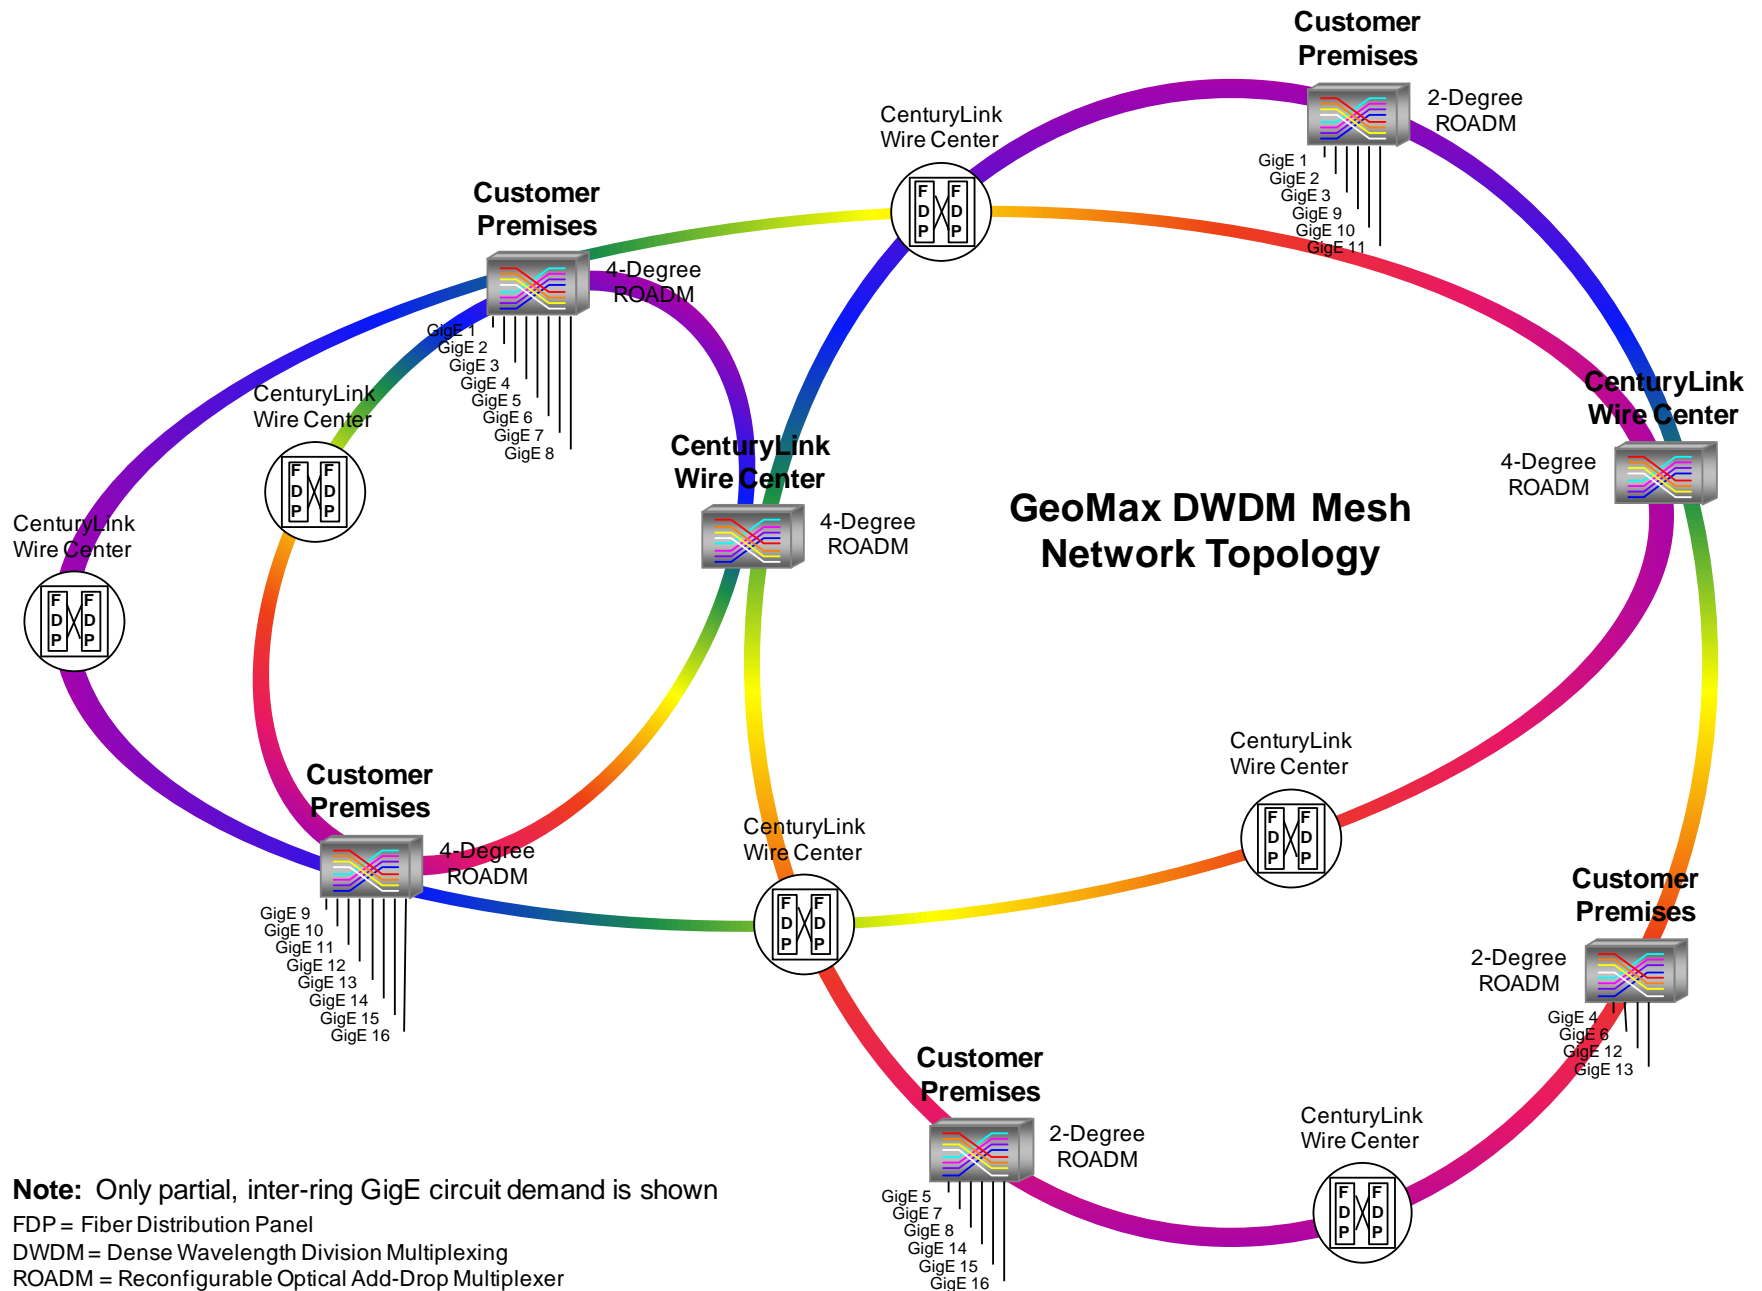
Customer Premises

2-Degree ROADM

GigE 1
GigE 2
GigE 3
GigE 9
GigE 10
GigE 11

CenturyLink Wire Center

F D P F D P

Customer Premises

4-Degree ROADM

GigE 1
GigE 2
GigE 3
GigE 4
GigE 5
GigE 6
GigE 7
GigE 8

CenturyLink Wire Center

F D P F D P

CenturyLink Wire Center

F D P F D P

CenturyLink Wire Center

4-Degree ROADM

CenturyLink Wire Center

4-Degree ROADM

GeoMax DWDM Mesh Network Topology

CenturyLink Wire Center

F D P F D P

Customer Premises

4-Degree ROADM

GigE 9
GigE 10
GigE 11
GigE 12
GigE 13
GigE 14
GigE 15
GigE 16

CenturyLink Wire Center

F D P F D P

Customer Premises

2-Degree ROADM

GigE 4
GigE 6
GigE 12
GigE 13

Customer Premises

2-Degree ROADM

GigE 5
GigE 7
GigE 8
GigE 14
GigE 15
GigE 16

CenturyLink Wire Center

F D P F D P

Note: Only partial, inter-ring GigE circuit demand is shown
FDP = Fiber Distribution Panel
DWDM = Dense Wavelength Division Multiplexing
ROADM = Reconfigurable Optical Add-Drop Multiplexer